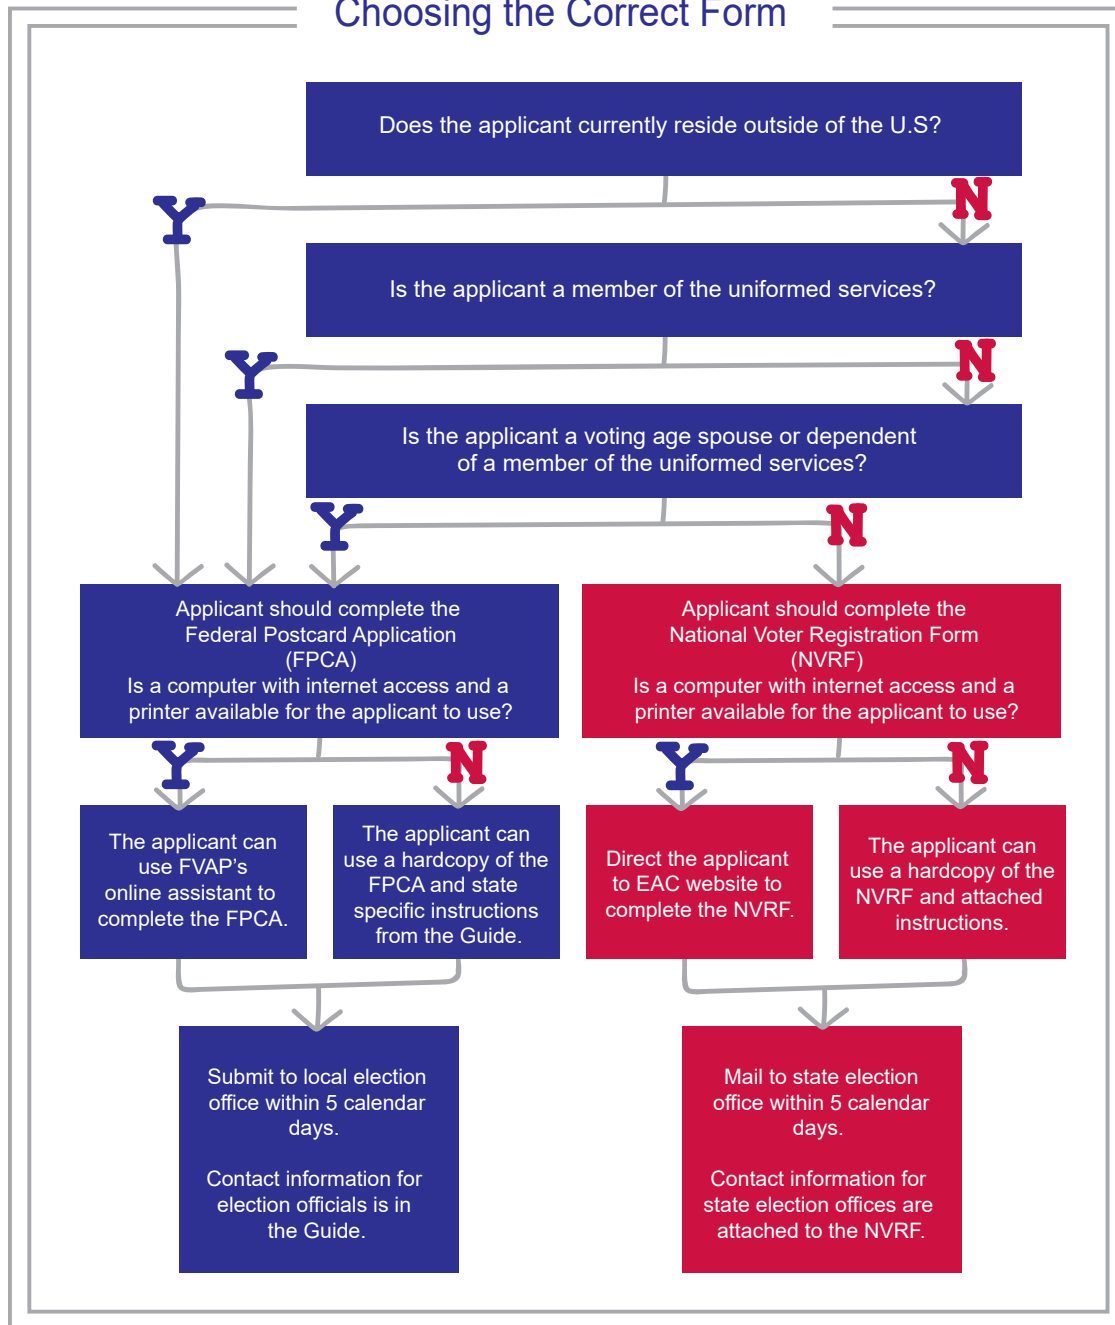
Choosing the Correct Form

Does the applicant currently reside outside of the U.S?

Y

N

Is the applicant a member of the uniformed services?

Y

N

Is the applicant a voting age spouse or dependent of a member of the uniformed services?

Y

N

Applicant should complete the Federal Postcard Application (FPCA)
Is a computer with internet access and a printer available for the applicant to use?

Applicant should complete the National Voter Registration Form (NVRF)
Is a computer with internet access and a printer available for the applicant to use?

Y

N

Y

N

The applicant can use FVAP's online assistant to complete the FPCA.

The applicant can use a hardcopy of the FPCA and state specific instructions from the Guide.

Direct the applicant to EAC website to complete the NVRF.

The applicant can use a hardcopy of the NVRF and attached instructions.

Submit to local election office within 5 calendar days.

Contact information for election officials is in the Guide.

Mail to state election office within 5 calendar days.

Contact information for state election offices are attached to the NVRF.